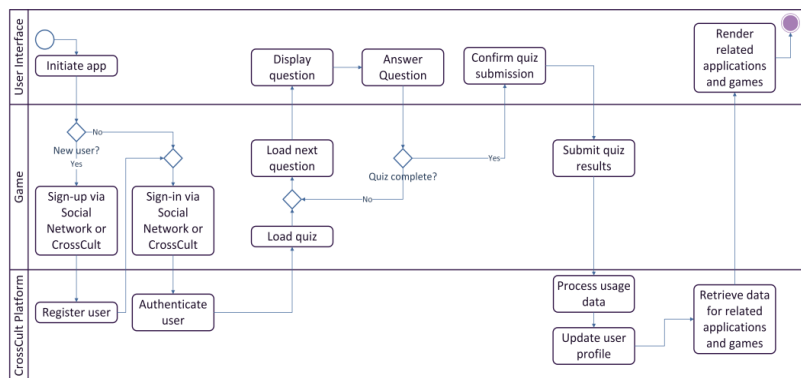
User Interface

Initiate app

Display question

Answer Question

Confirm quiz submission

Render related applications and games

Game

New user?

No

Yes

Sign-up via Social Network or CrossCult

Sign-in via Social Network or CrossCult

Load next question

Quiz complete?

Yes

No

Load quiz

Submit quiz results

CrossCult Platform

Register user

Authenticate user

Process usage data

Update user profile

Retrieve data for related applications and games